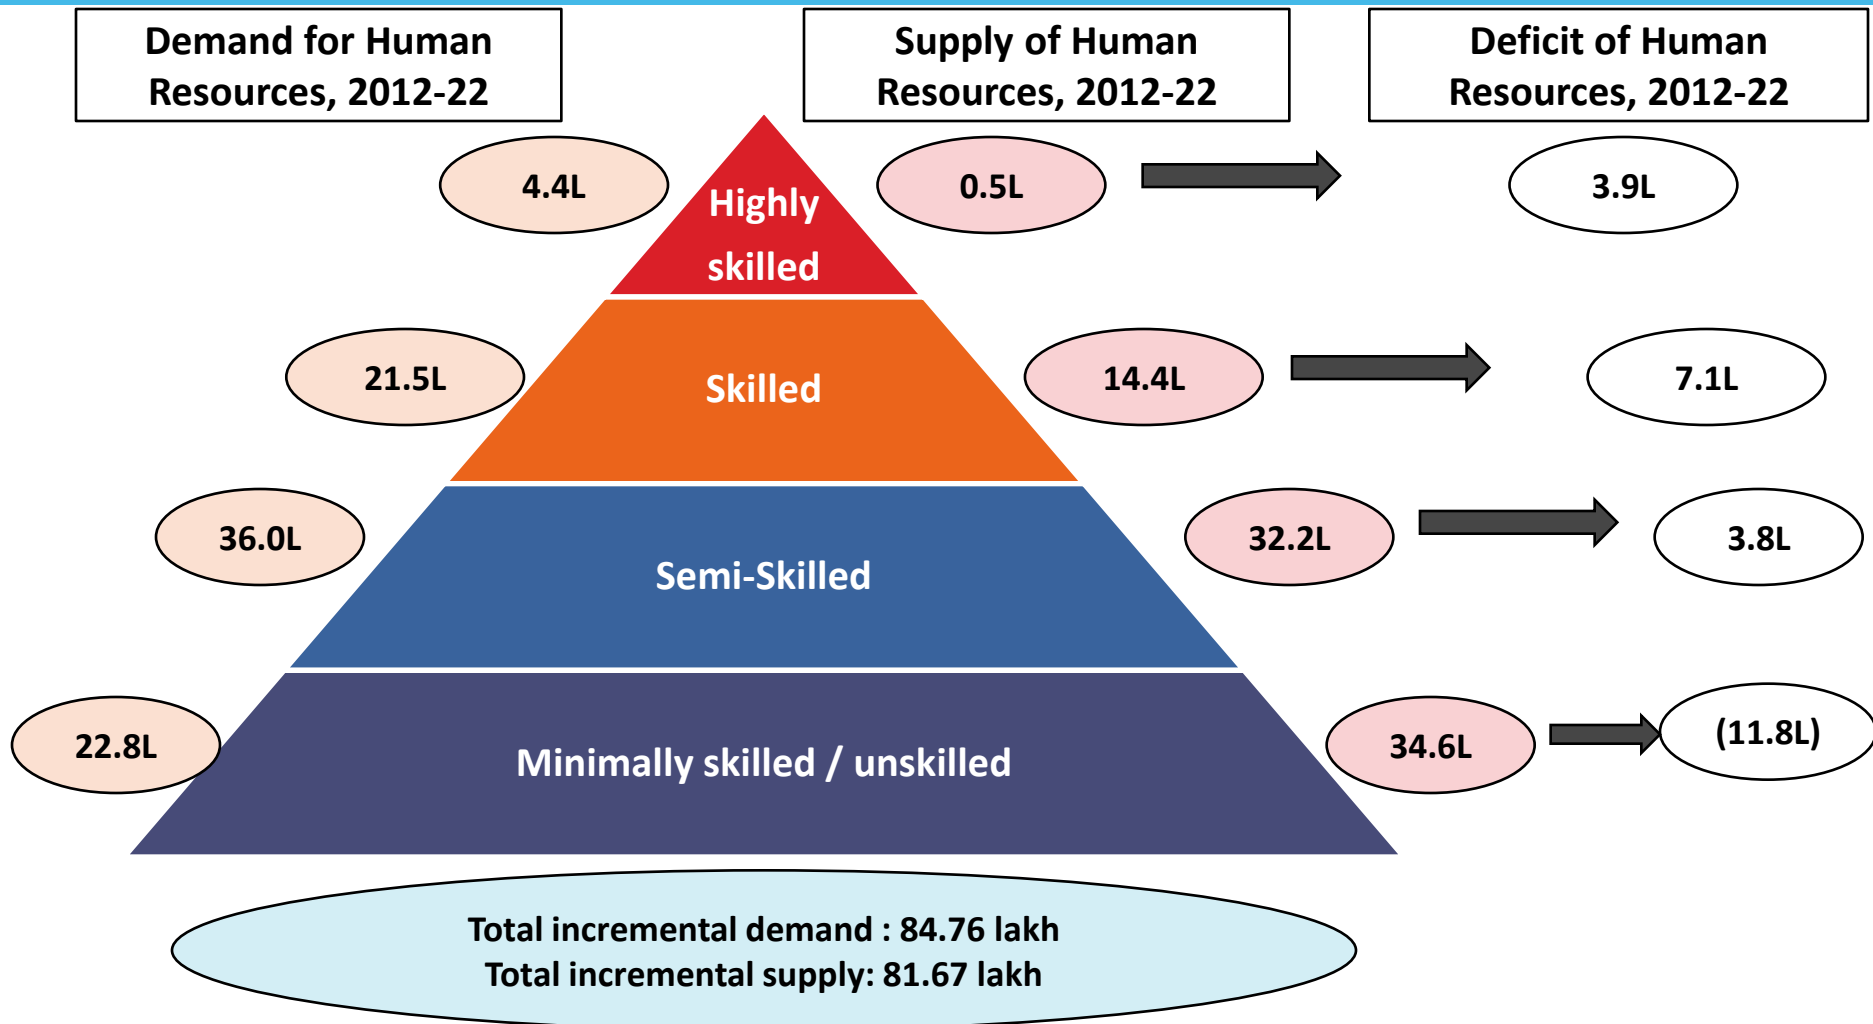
Demand for Human Resources, 2012-22

Supply of Human Resources, 2012-22

Deficit of Human Resources, 2012-22

4.4L

Highly skilled

0.5L

3.9L

21.5L

Skilled

14.4L

7.1L

36.0L

Semi-Skilled

32.2L

3.8L

22.8L

Minimally skilled / unskilled

34.6L

(11.8L)

Total incremental demand : 84.76 lakh
Total incremental supply: 81.67 lakh